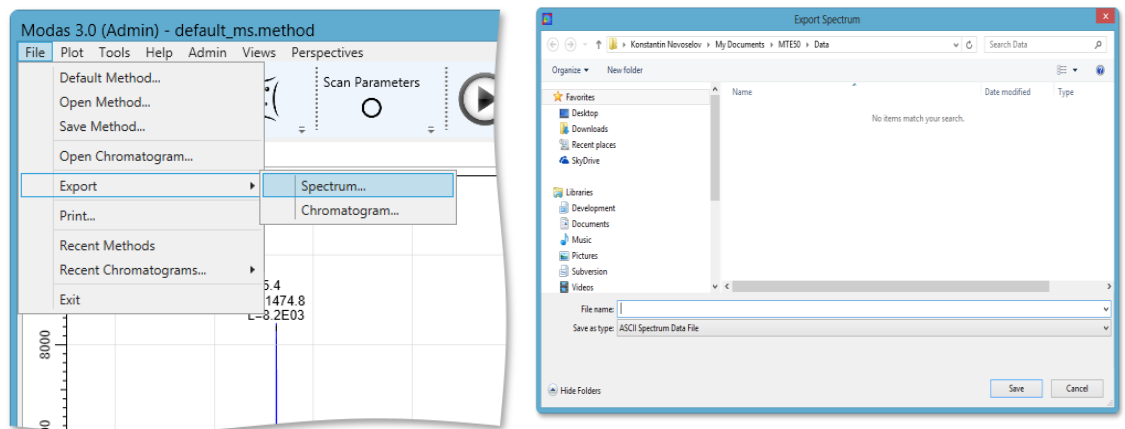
Modas 3.0 (Admin) - default_ms.method

File Plot Tools Help Admin Views Perspectives

Default Method...
Open Method...
Save Method...
Open Chromatogram...
Export
Print...
Recent Methods
Recent Chromatograms...
Exit

Spectrum...
Chromatogram...

Scan Parameters

5.4
1474.8
L=8.2E03

8000

Export Spectrum

Konstantin Novoselov › My Documents › MTE50 › Data

Search Data

Organize ▾ New folder

Favorites
Desktop
Downloads
Recent places
SkyDrive

Libraries
Development
Documents
Music
Pictures
Subversion
Videos

Name
Date modified
Type

No items match your search.

File name:
Save as type: ASCII Spectrum Data File

Hide Folders

Save
Cancel